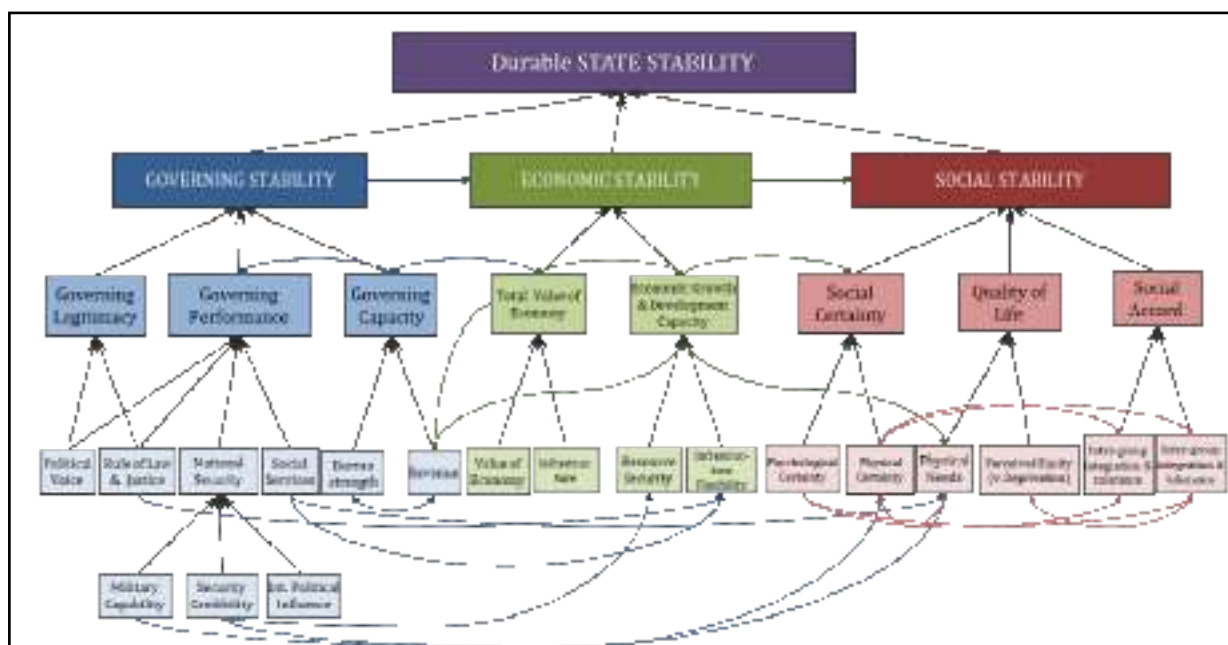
Durable STATE STABILITY

GOVERNING STABILITY

ECONOMIC STABILITY

SOCIAL STABILITY

Governing Legitimacy

Governing Performance

Governing Capacity

Total Value of Economy

Economic Growth & Development Capacity

Social Certainty

Quality of Life

Social Accord

Political Voice

Rule of Law & Justice

National Security

Social Services

Bureau strength

Revenue

Value of Economy

Inflation rate

Resource Security

Infrastructure Flexibility

Psychological Certainty

Physical Certainty

Physical Needs

Perceived Equity (v. Deprivation)

Intra-group integration & tolerance

Inter-group integration & tolerance

Military Capability

Security Credibility

Int. Political Influence